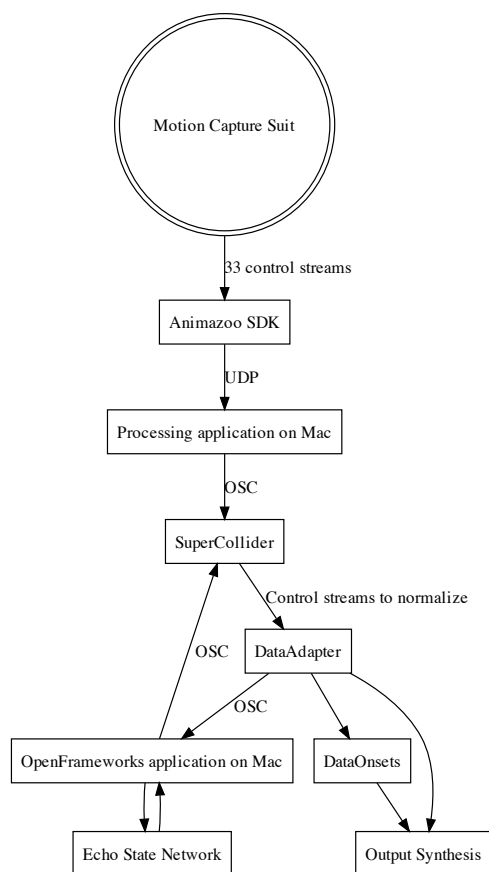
Motion Capture Suit

33 control streams

Animazoo SDK

UDP

Processing application on Mac

OSC

SuperCollider

Control streams to normalize

OSC

DataAdapter

OSC

OpenFrameworks application on Mac

DataOnsets

Echo State Network

Output Synthesis